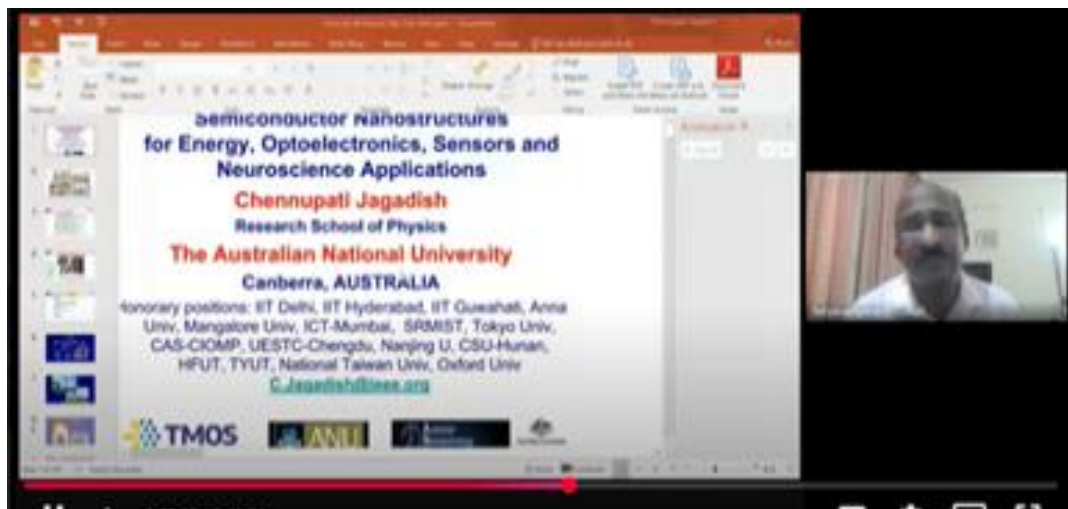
Semiconductor Nanostructures for Energy, Optoelectronics, Sensors and Neuroscience Applications

Chennupati Jagadish

Research School of Physics

The Australian National University

Canberra, AUSTRALIA

Honorary positions: IIT Delhi, IIT Hyderabad, IIT Guwahati, Anna Univ, Mangalore Univ, ICT-Mumbai, SRMIST, Tokyo Univ, CAS-CIOMP, UESTC-Chengdu, Nanjing U, CSU-Hunan, HFUT, TYUT, National Taiwan Univ, Oxford Univ

C.Jagadish@ieee.org

TMOS

ANU

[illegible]